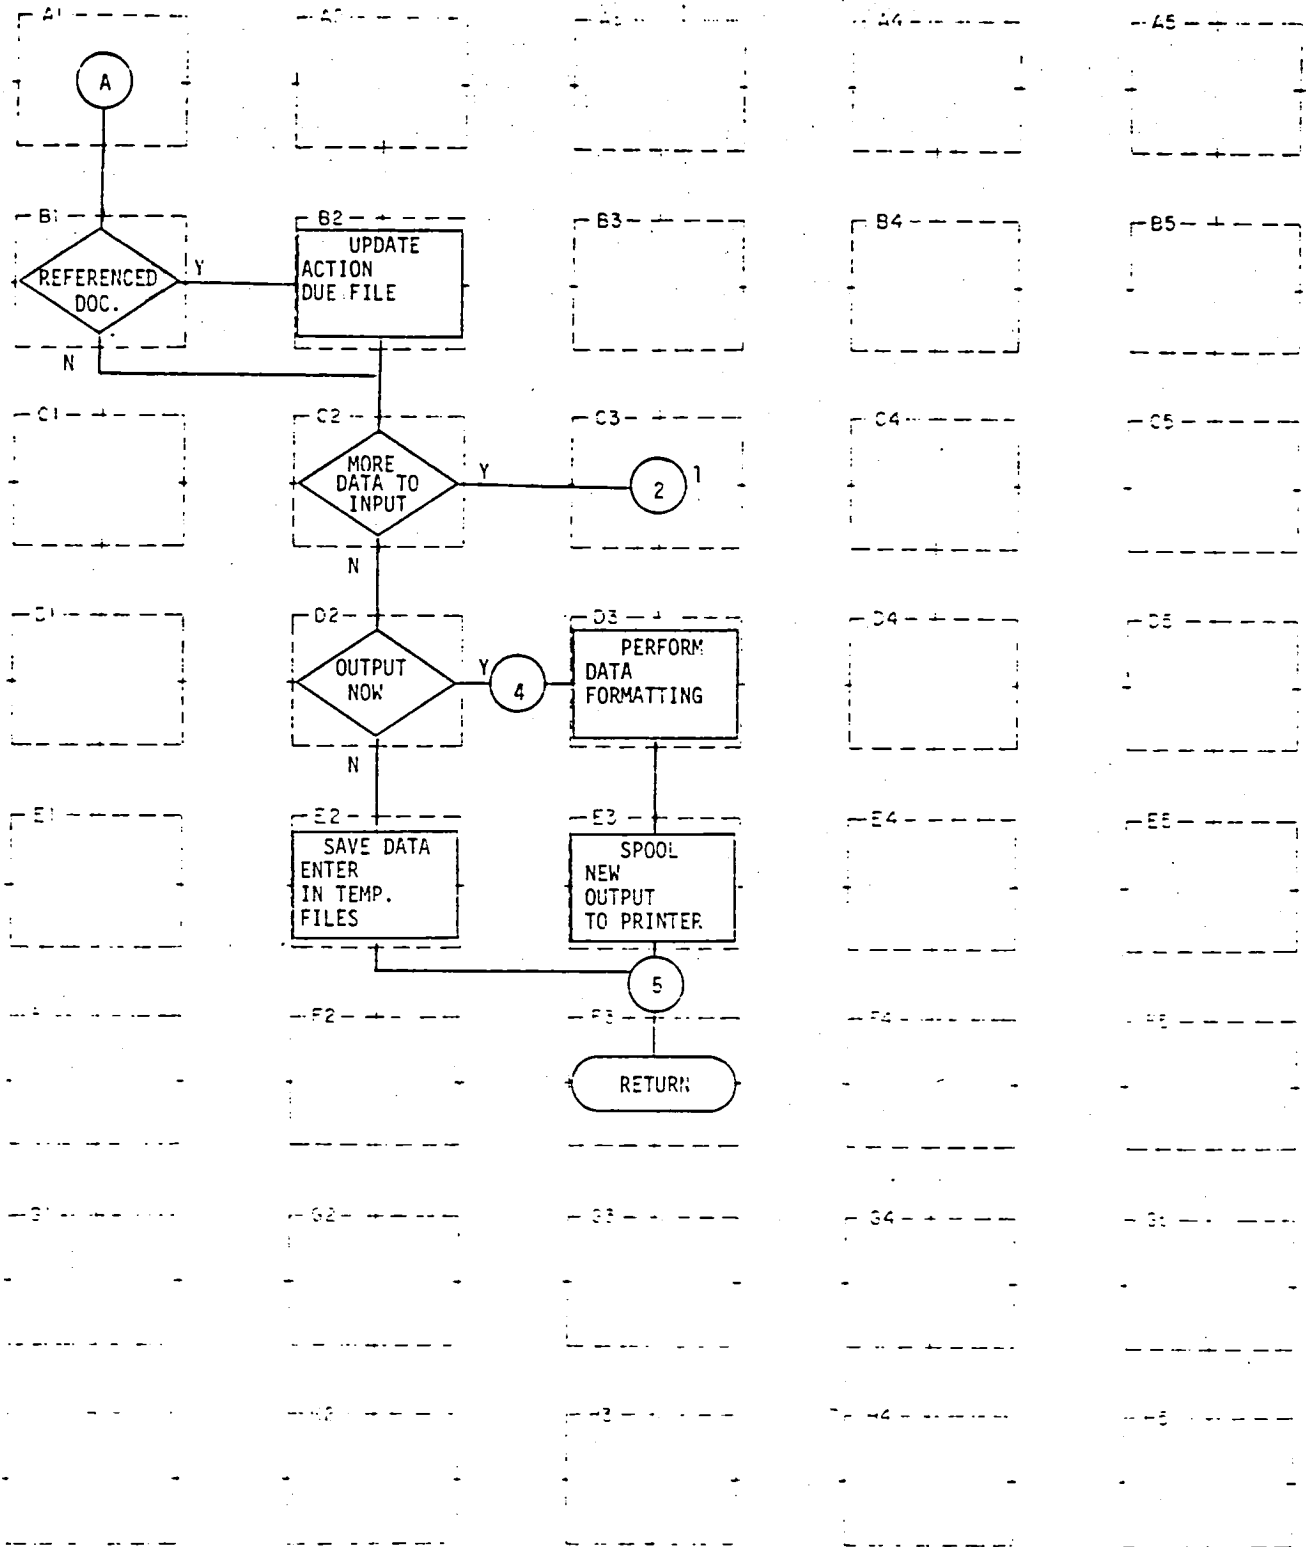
A1

A

A2

A3

A4

A5

B1

REFERENCED DOC.

Y

N

B2

UPDATE ACTION DUE FILE

B3

B4

B5

C1

C2

MORE DATA TO INPUT

Y

2

1

N

C3

C4

C5

D1

D2

OUTPUT NOW

Y

4

N

D3

PERFORM DATA FORMATTING

D4

D5

E1

E2

SAVE DATA ENTER IN TEMP. FILES

E3

SPOOL NEW OUTPUT TO PRINTER

E4

E5

5

F1

F2

F3

RETURN

F4

F5

G1

G2

G3

G4

G5

H1

H2

H3

H4

H5